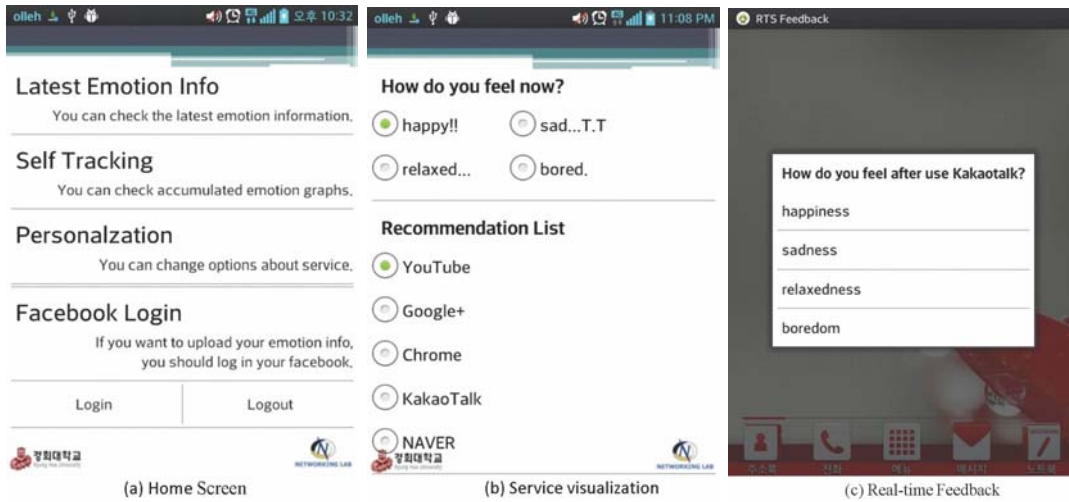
olleh 오후 10:32

Latest Emotion Info
You can check the latest emotion information.

Self Tracking
You can check accumulated emotion graphs.

Personalzation
You can change options about service.

Facebook Login
If you want to upload your emotion info, you should log in your facebook.

Login
Logout

경희대학교
Kyung Hee University
NETWORKING LAB

(a) Home Screen

olleh 11:08 PM

How do you feel now?
happy!!
sad...T.T
relaxed...
bored.

Recommendation List
YouTube
Google+
Chrome
KakaoTalk
NAVER

경희대학교
Kyung Hee University
NETWORKING LAB

(b) Service visualization

RTS Feedback

How do you feel after use Kakaotalk?
happiness
sadness
relaxedness
boredom

주소록
전화
메뉴
메시지
노트북

(c) Real-time Feedback